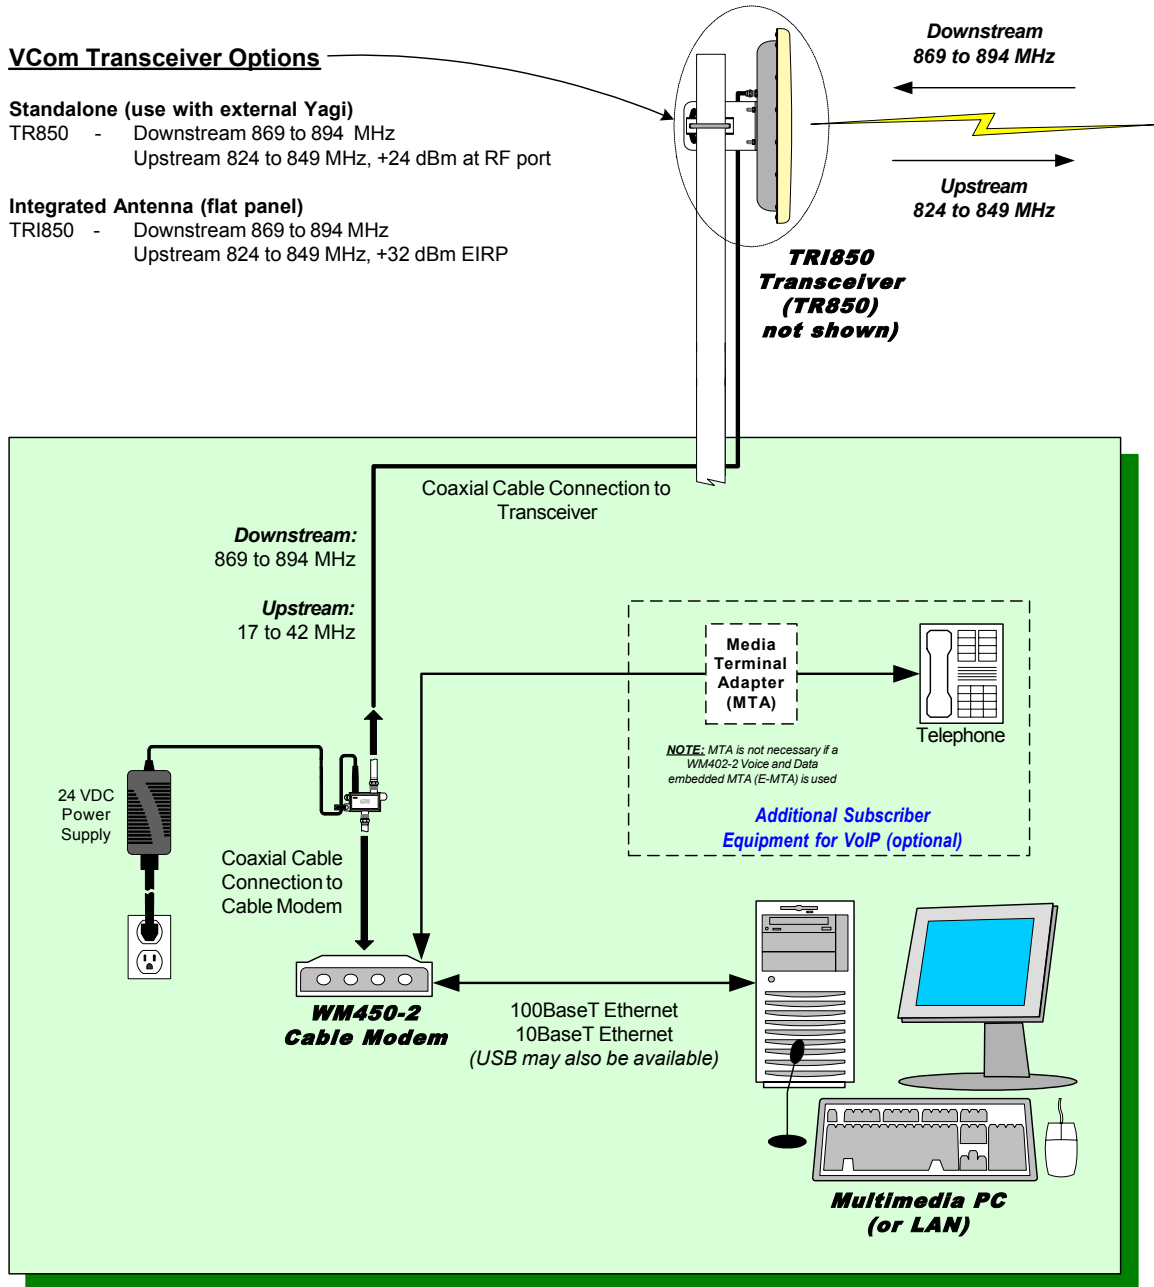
VCom Transceiver Options

Standalone (use with external Yagi)
TR850 - Downstream 869 to 894 MHz
Upstream 824 to 849 MHz, +24 dBm at RF port

Integrated Antenna (flat panel)
TRI850 - Downstream 869 to 894 MHz
Upstream 824 to 849 MHz, +32 dBm EIRP

Downstream
869 to 894 MHz

Upstream
824 to 849 MHz

TRI850
Transceiver
(TR850)
not shown)

Coaxial Cable Connection to Transceiver

Downstream:
869 to 894 MHz

Upstream:
17 to 42 MHz

Media Terminal Adapter (MTA)

Telephone

NOTE: MTA is not necessary if a WM402-2 Voice and Data embedded MTA (E-MTA) is used

Additional Subscriber
Equipment for VoIP (optional)

24 VDC
Power
Supply

Coaxial Cable
Connection to
Cable Modem

WM450-2
Cable Modem

100BaseT Ethernet
10BaseT Ethernet
(USB may also be available)

Multimedia PC
(or LAN)